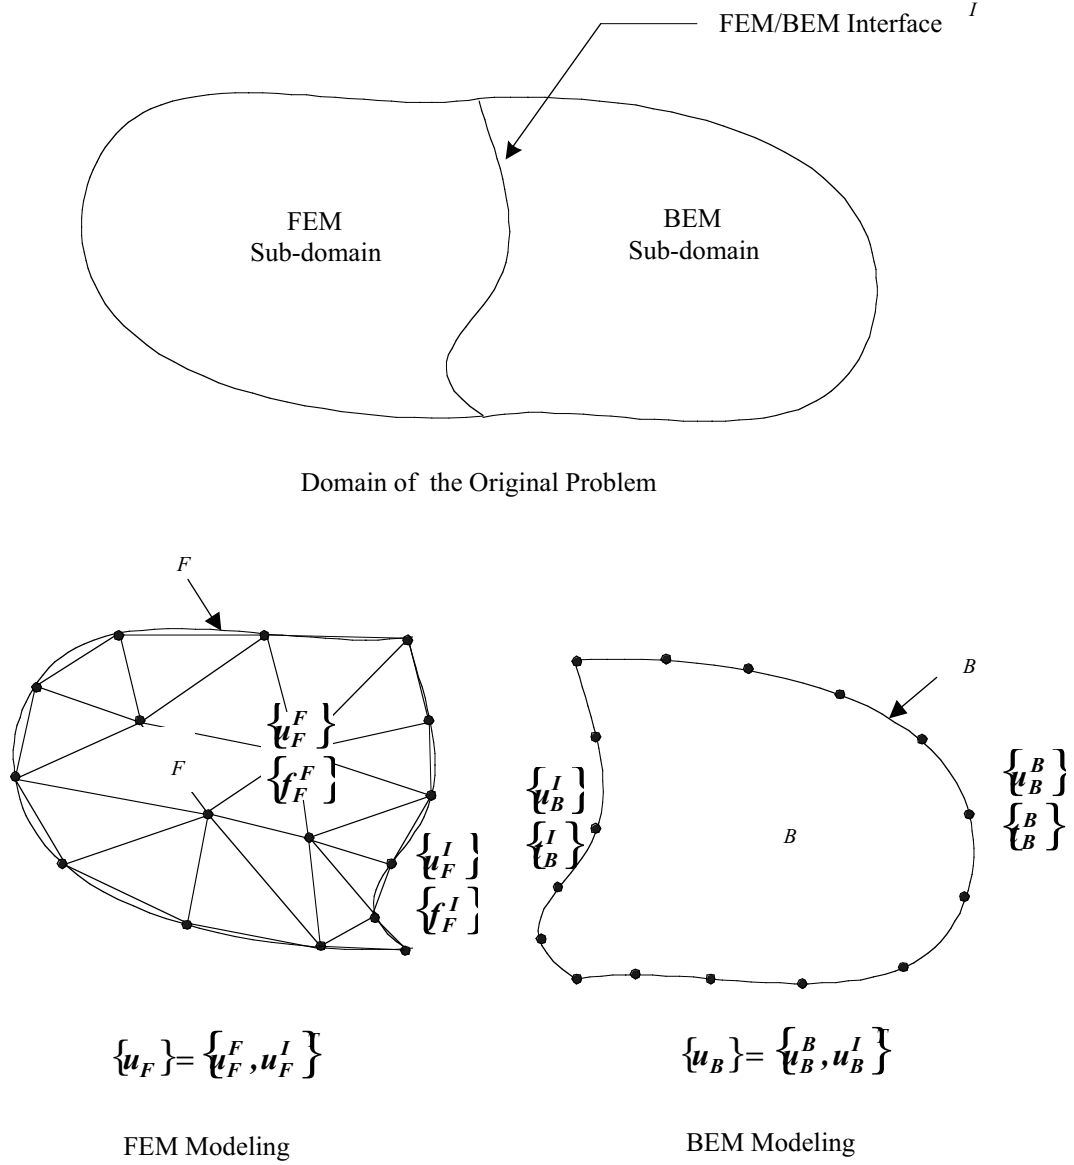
FEM/BEM Interface $I$

FEM Sub-domain

BEM Sub-domain

Domain of the Original Problem

$F$

$F$

$\{u_F^F\}$

$\{f_F^F\}$

$\{u_F^I\}$

$\{f_F^I\}$

$B$

$B$

$\{u_B^I\}$

$\{t_B^I\}$

$\{u_B^B\}$

$\{t_B^B\}$

$\{u_F\} = \{u_F^F, u_F^I\}$

$\{u_B\} = \{u_B^B, u_B^I\}$

FEM Modeling

BEM Modeling